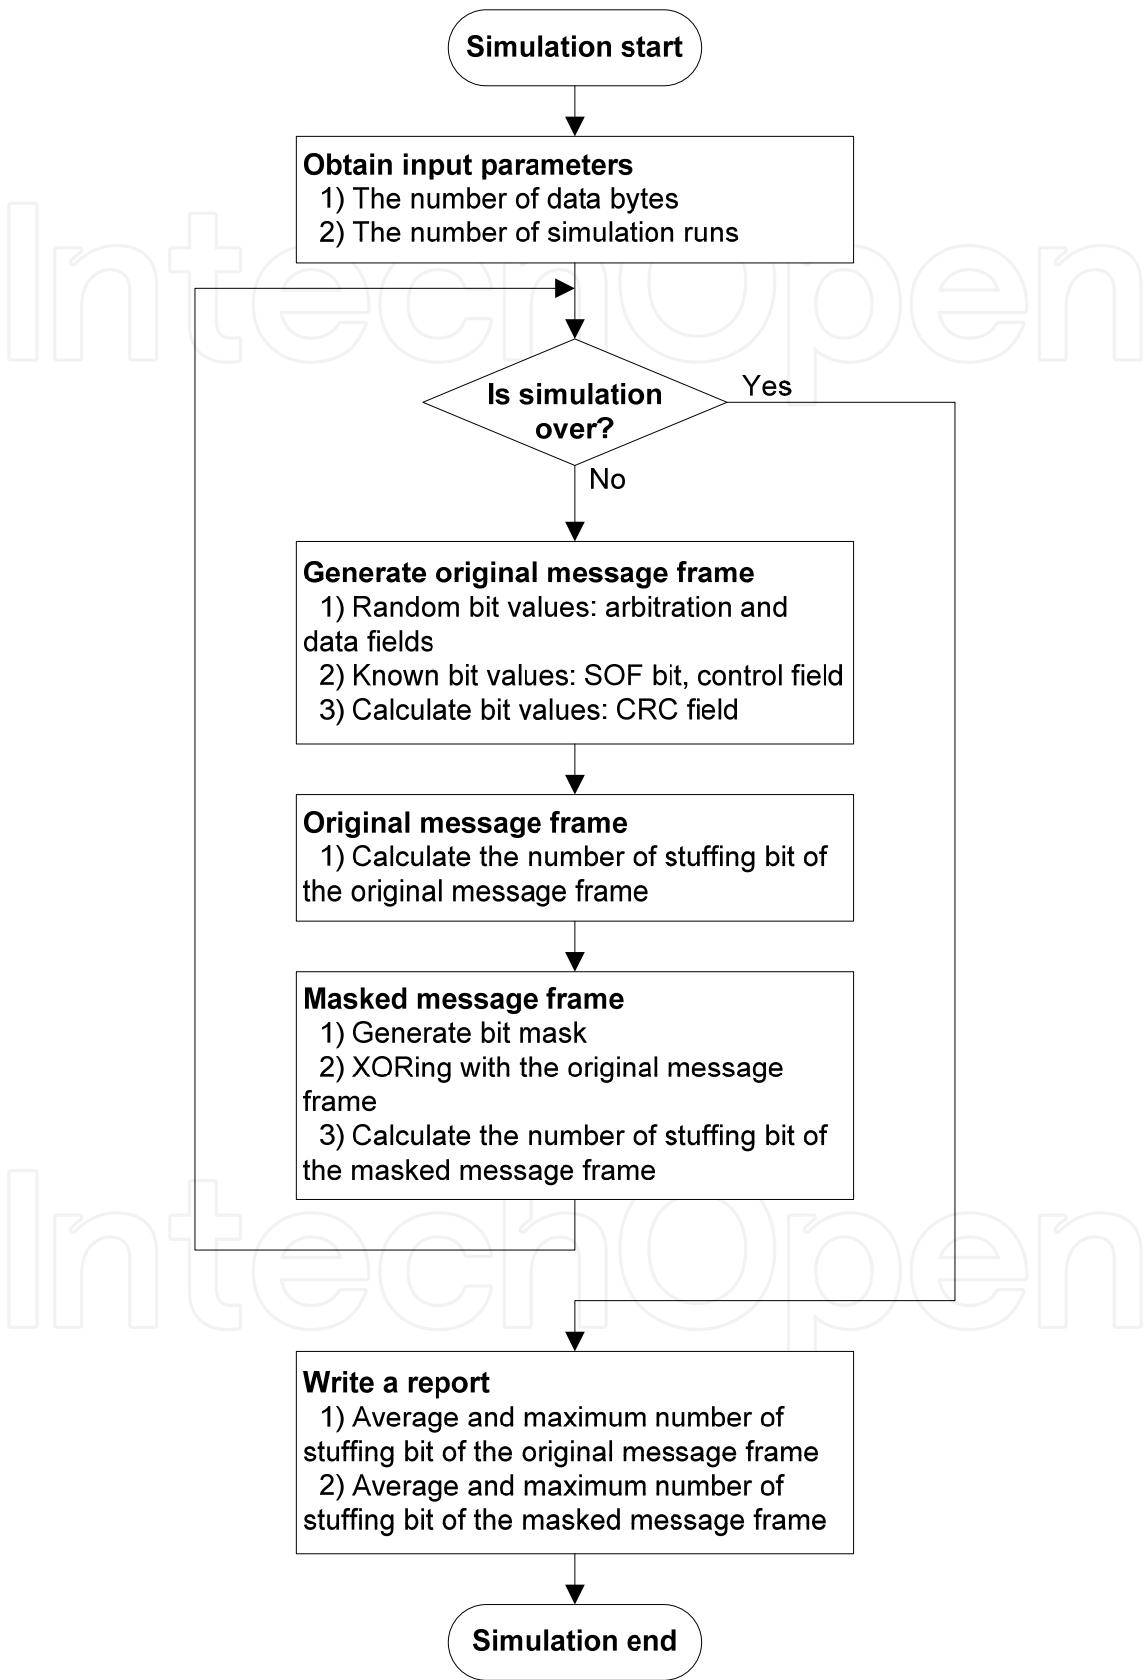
Simulation start

Obtain input parameters
1) The number of data bytes
2) The number of simulation runs

IntechOpen

Is simulation over?

Yes

No

Generate original message frame
1) Random bit values: arbitration and data fields
2) Known bit values: SOF bit, control field
3) Calculate bit values: CRC field

Original message frame
1) Calculate the number of stuffing bit of the original message frame

Masked message frame
1) Generate bit mask
2) XORing with the original message frame
3) Calculate the number of stuffing bit of the masked message frame

IntechOpen

Write a report
1) Average and maximum number of stuffing bit of the original message frame
2) Average and maximum number of stuffing bit of the masked message frame

Simulation end